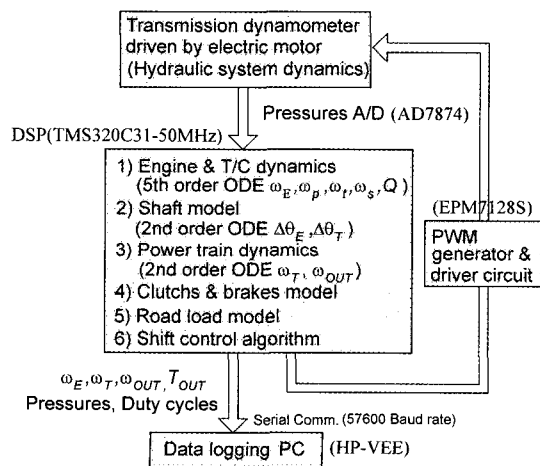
Transmission dynamometer driven by electric motor (Hydraulic system dynamics)

Pressures A/D (AD7874)

DSP(TMS320C31-50MHz)

1) Engine & T/C dynamics (5th order ODE $\omega_E, \omega_p, \omega_t, \omega_s, Q$)
2) Shaft model (2nd order ODE $\Delta\theta_E, \Delta\theta_T$)
3) Power train dynamics (2nd order ODE $\omega_T, \omega_{OUT}$)
4) Clutchs & brakes model
5) Road load model
6) Shift control algorithm

(EPM7128S)

PWM generator & driver circuit

$\omega_E, \omega_T, \omega_{OUT}, T_{OUT}$
Pressures, Duty cycles

Serial Comm. (57600 Baud rate)

Data logging PC (HP-VEE)